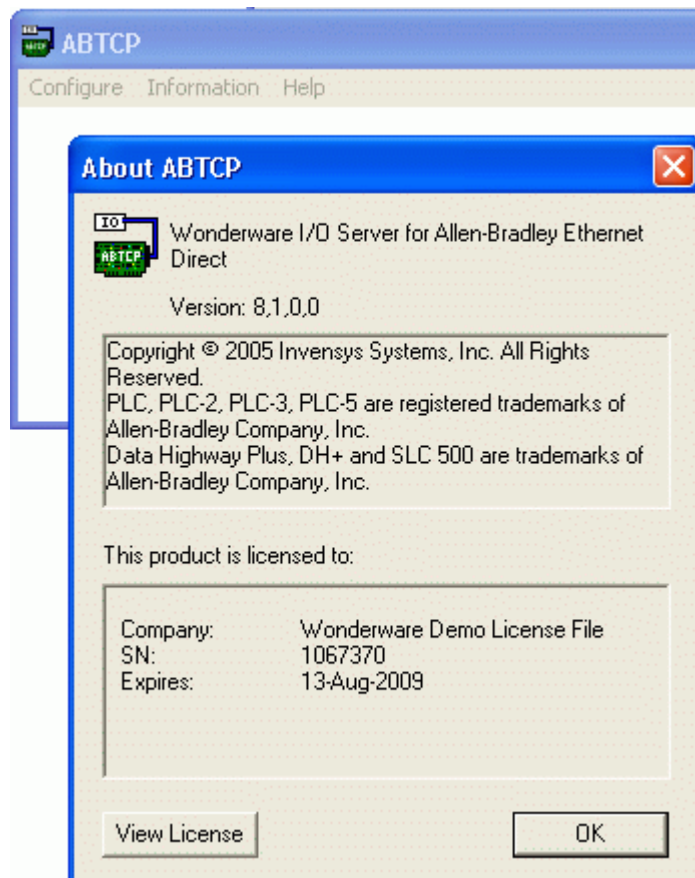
ABTCP

Configure Information Help

About ABTCP

IO
ABTCP

Wonderware I/O Server for Allen-Bradley Ethernet Direct

Version: 8,1,0,0

Copyright © 2005 Invensys Systems, Inc. All Rights Reserved.
PLC, PLC-2, PLC-3, PLC-5 are registered trademarks of Allen-Bradley Company, Inc.
Data Highway Plus, DH+ and SLC 500 are trademarks of Allen-Bradley Company, Inc.

This product is licensed to:

| | |
|---|---|
| Company: | Wonderware Demo License File |
| SN: | 1067370 |
| Expires: | 13-Aug-2009 |

View License

OK